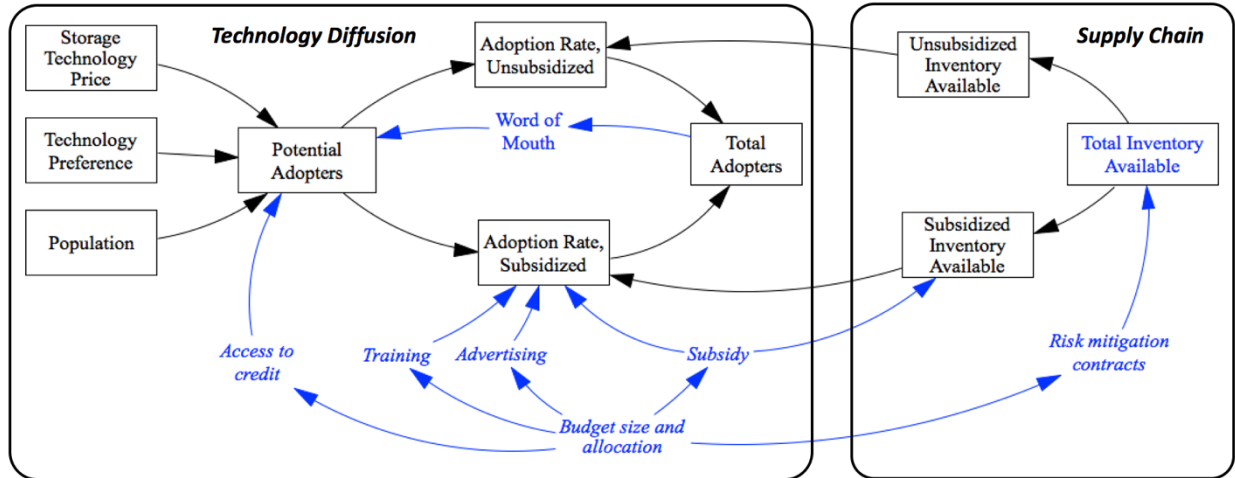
Technology Diffusion

Storage Technology Price

Technology Preference

Population

Potential Adopters

Adoption Rate, Unsubsidized

Word of Mouth

Total Adopters

Adoption Rate, Subsidized

Access to credit

Training

Advertising

Subsidy

Budget size and allocation

Supply Chain

Unsubsidized Inventory Available

Total Inventory Available

Subsidized Inventory Available

Risk mitigation contracts